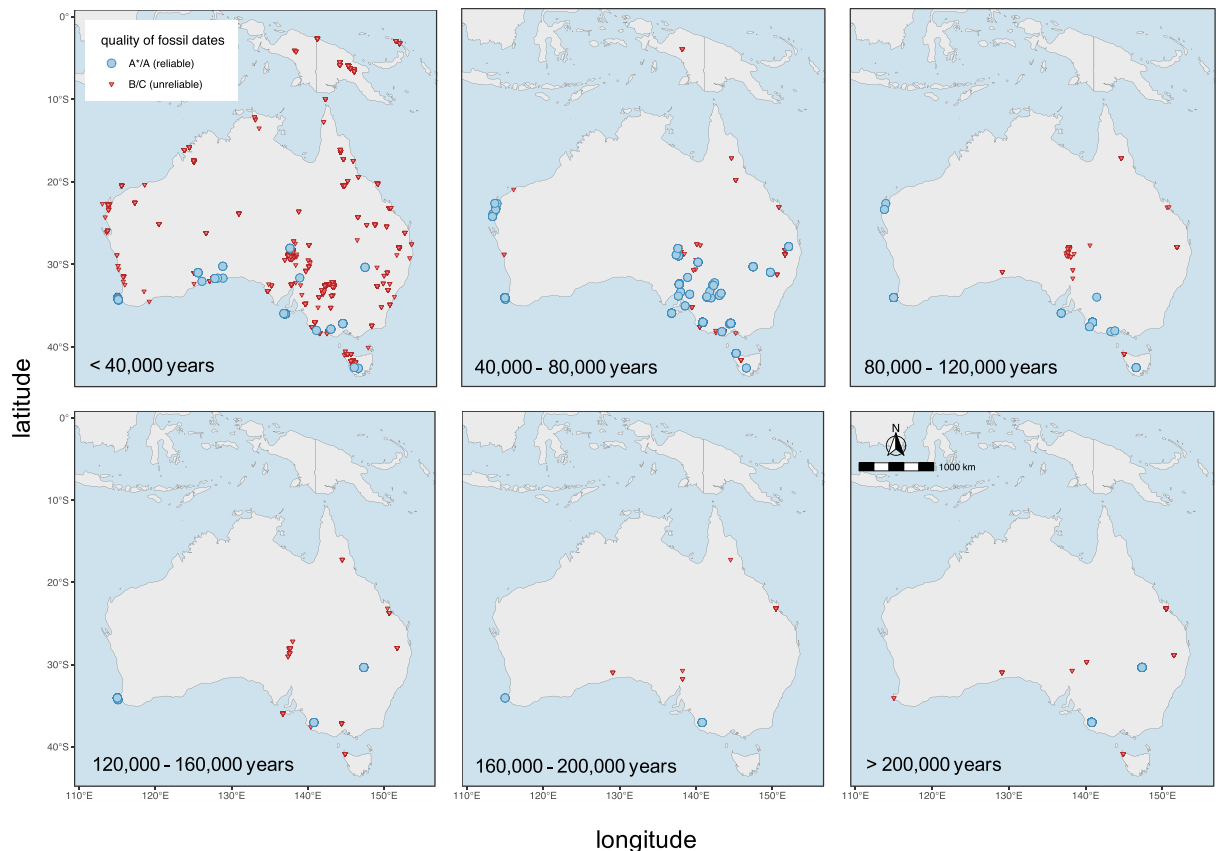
quality of fossil dates
A*/A (reliable)
B/C (unreliable)

0°
10°S
20°S
30°S
40°S

< 40,000 years

40,000 - 80,000 years

80,000 - 120,000 years

latitude

0°
10°S
20°S
30°S
40°S

120,000 - 160,000 years

160,000 - 200,000 years

N
1000 km
> 200,000 years

110°E 120°E 130°E 140°E 150°E
110°E 120°E 130°E 140°E 150°E
110°E 120°E 130°E 140°E 150°E

longitude